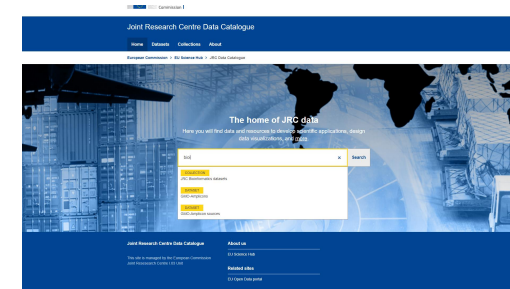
Commission

Joint Research Centre Data Catalogue

Home Datasets Collections About

European Commission > EU Science Hub > JRC Data Catalogue

The home of JRC data

Here you will find data and resources to develop scientific applications, design data visualisations, and more.

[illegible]

× Search

COLLECTION
JRC Benchmarks datasets

DATASET
GWO-Amplitudes

DATASET
GWO Amplitude statistic

Joint Research Centre Data Catalogue

This site is managed by the European Commission Joint Research Centre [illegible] Unit

About us

EU Science Hub

Related sites

EU Open Data portal